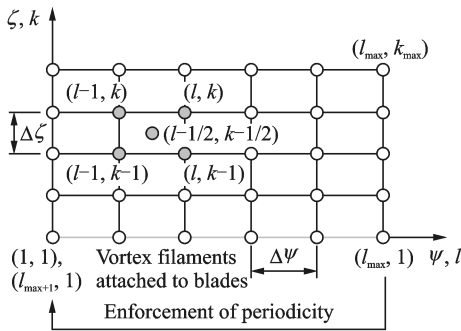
$\zeta, k$

$(l_{\max}, k_{\max})$

$(l-1, k)$ $(l, k)$

$\Delta\zeta$ $(l-1/2, k-1/2)$

$(l-1, k-1)$ $(l, k-1)$

$(1, 1)$, $(l_{\max+1}, 1)$

Vortex filaments attached to blades

$\Delta\Psi$

$(l_{\max}, 1)$ $\Psi, l$

Enforcement of periodicity